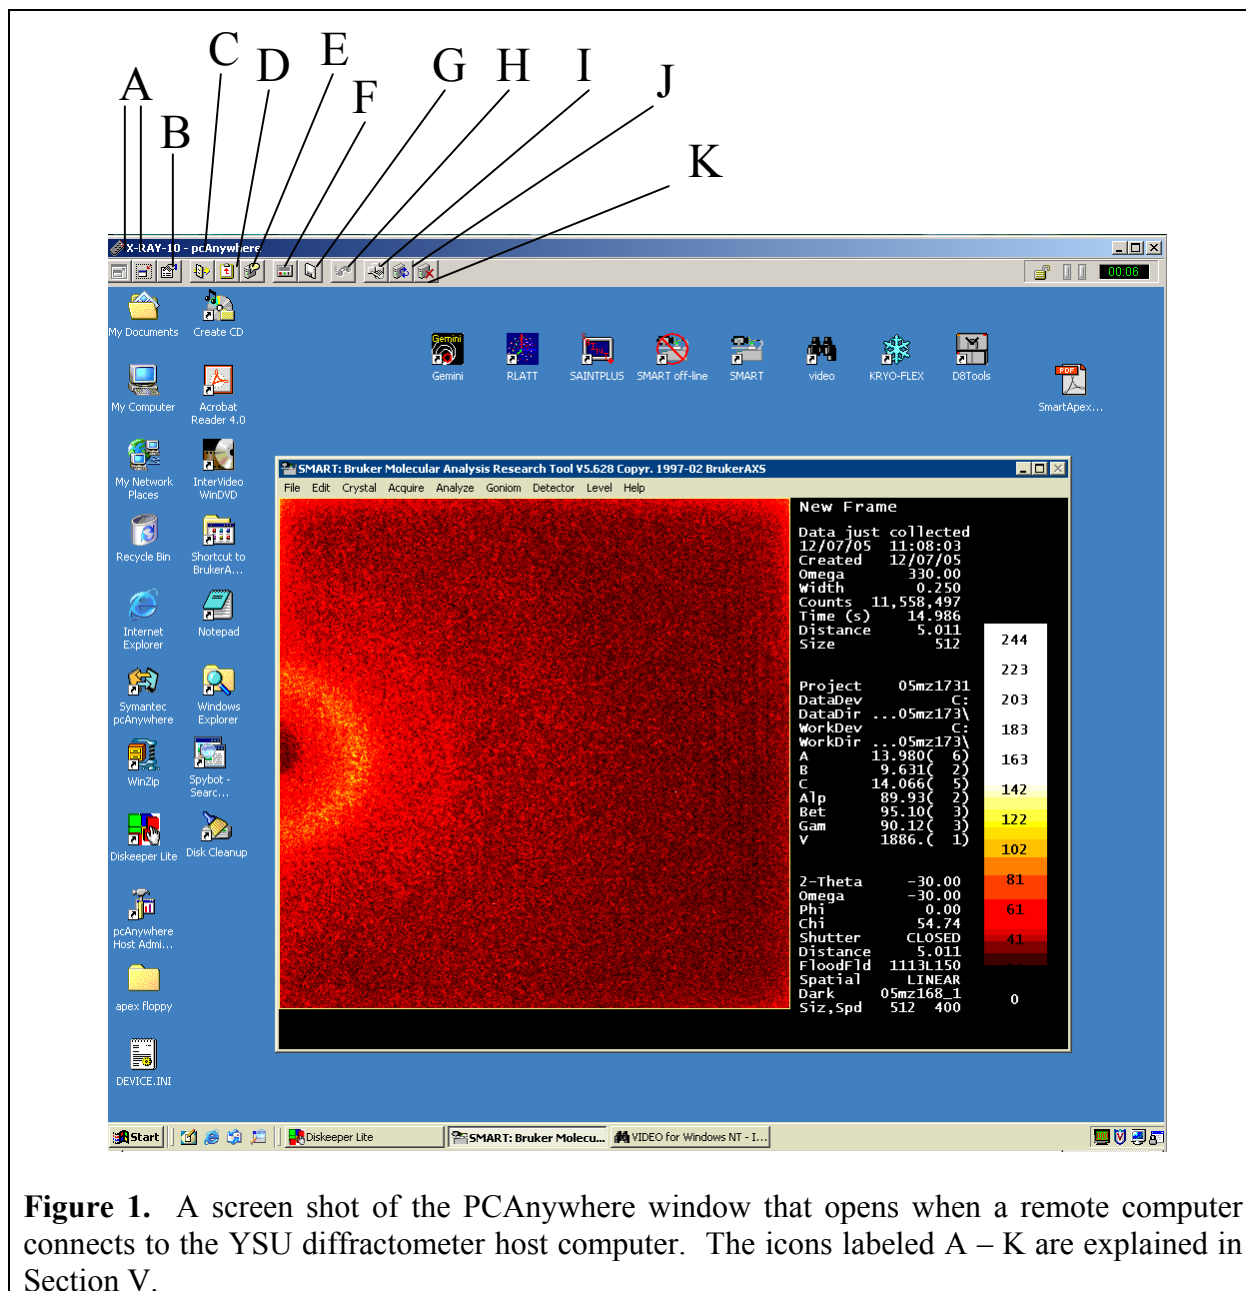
A B C D E F G H I J K

X-RAY-10 - pcAnywhere

00:06

My Documents
Create CD
My Computer
Acrobat Reader 4.0
My Network Places
InterVideo WinDVD
Recycle Bin
Shortcut to BrukerA...
Internet Explorer
Notepad
Symantec pcAnywhere
Windows Explorer
WinZip
Spybot - Searc...
Diskeeper Lite
Disk Cleanup
pcAnywhere Host Admi...
apex floppy
DEVICE.INI

Gemini
RLATT
SAINTPLUS
SMART off-line
SMART
video
KRYO-FLEX
D8Tools
SmartApex...

SMART: Bruker Molecular Analysis Research Tool V5.628 Copyr. 1997-02 BrukerAXS

File Edit Crystal Acquire Analyze Goniom Detector Level Help

New Frame

Data just collected
12/07/05 11:08:03
Created 12/07/05
Omega 330.00
Width 0.250
Counts 11,558,497
Time (s) 14.986
Distance 5.011
Size 512

Project 05mz1731
DataDev C:
DataDir ...05mz173\
WorkDev C:
WorkDir ...05mz173\
A 13.980( 6)
B 9.631( 2)
C 14.066( 5)
Alp 89.93( 2)
Bet 95.10( 3)
Gam 90.12( 3)
V 1886.( 1)

2-Theta -30.00
Omega -30.00
Phi 0.00
Chi 54.74
Shutter CLOSED
Distance 5.011
FloodFld 1113L150
Spatial LINEAR
Dark 05mz168_1
Siz,Spd 512 400

244
223
203
183
163
142
122
102
81
61
41
0

Start
Diskeeper Lite
SMART: Bruker Molecu...
VIDEO for Windows NT - I...

**Figure 1.** A screen shot of the PCAnywhere window that opens when a remote computer connects to the YSU diffractometer host computer. The icons labeled A – K are explained in Section V.